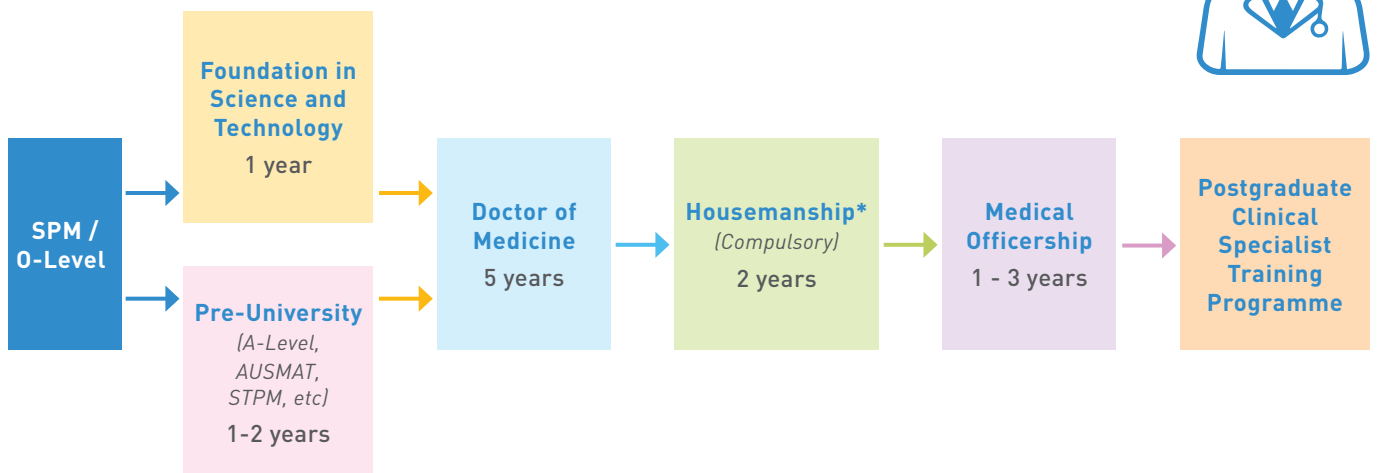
SPM / O-Level

Foundation in Science and Technology
1 year

Pre-University
(A-Level, AUSMAT, STPM, etc)
1-2 years

Doctor of Medicine
5 years

Housemanship*
(Compulsory)
2 years

Medical Officership
1 - 3 years

Postgraduate Clinical Specialist Training Programme